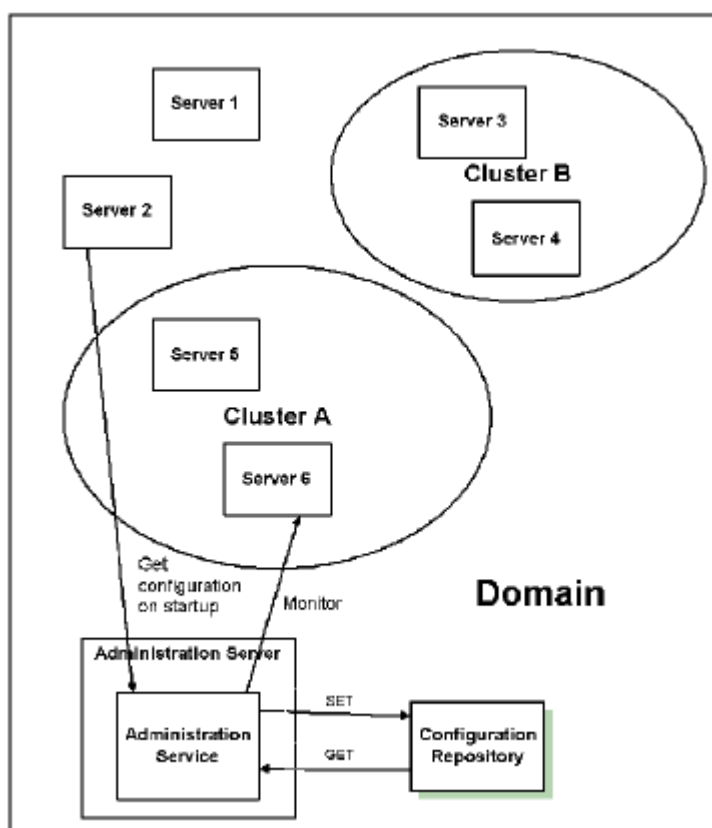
Server 1

Server 3

Cluster B

Server 2

Server 4

Server 5

Cluster A

Server 6

Get configuration on startup

Monitor

Domain

Administration Server

Administration Service

SET

GET

Configuration Repository